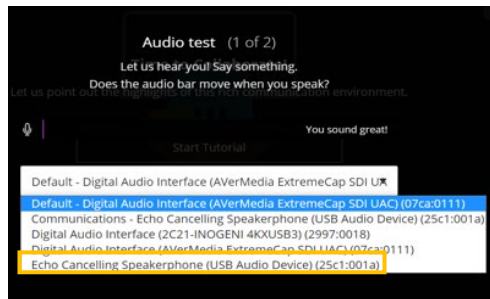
Audio test (1 of 2)
Let us hear you! Say something.
Does the audio bar move when you speak?

Let us point out the highlights of this rich communication environment.

You sound great!

Start Tutorial

Default - Digital Audio Interface (AVerMedia ExtremeCap SDI U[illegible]

Default - Digital Audio Interface (AVerMedia ExtremeCap SDI UAC) (07ca:0111)
Communications - Echo Cancelling Speakerphone (USB Audio Device) (25c1:001a)
Digital Audio Interface (2C21-INOGENI 4KXUSB3) (2997:0018)
Digital Audio Interface (AVerMedia ExtremeCap SDI UAC) (07ca:0111)
Echo Cancelling Speakerphone (USB Audio Device) (25c1:001a)